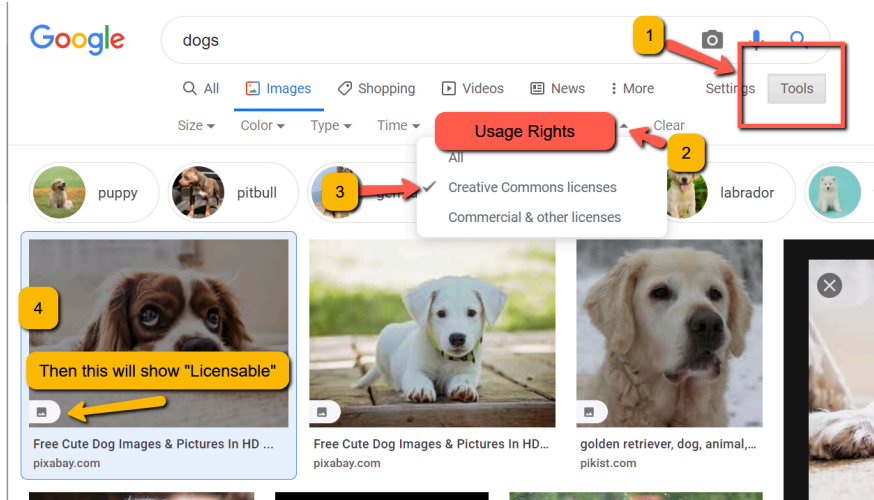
Google

dogs

1

All Images Shopping Videos News More Settings Tools

Size Color Type Time Usage Rights Clear

2

All
Creative Commons licenses
Commercial & other licenses

puppy pitbull 3 ger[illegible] labrador

4

Then this will show "Licensable"

Free Cute Dog Images & Pictures In HD ...
pixabay.com

Free Cute Dog Images & Pictures In HD...
pixabay.com

golden retriever, dog, animal,...
pikist.com